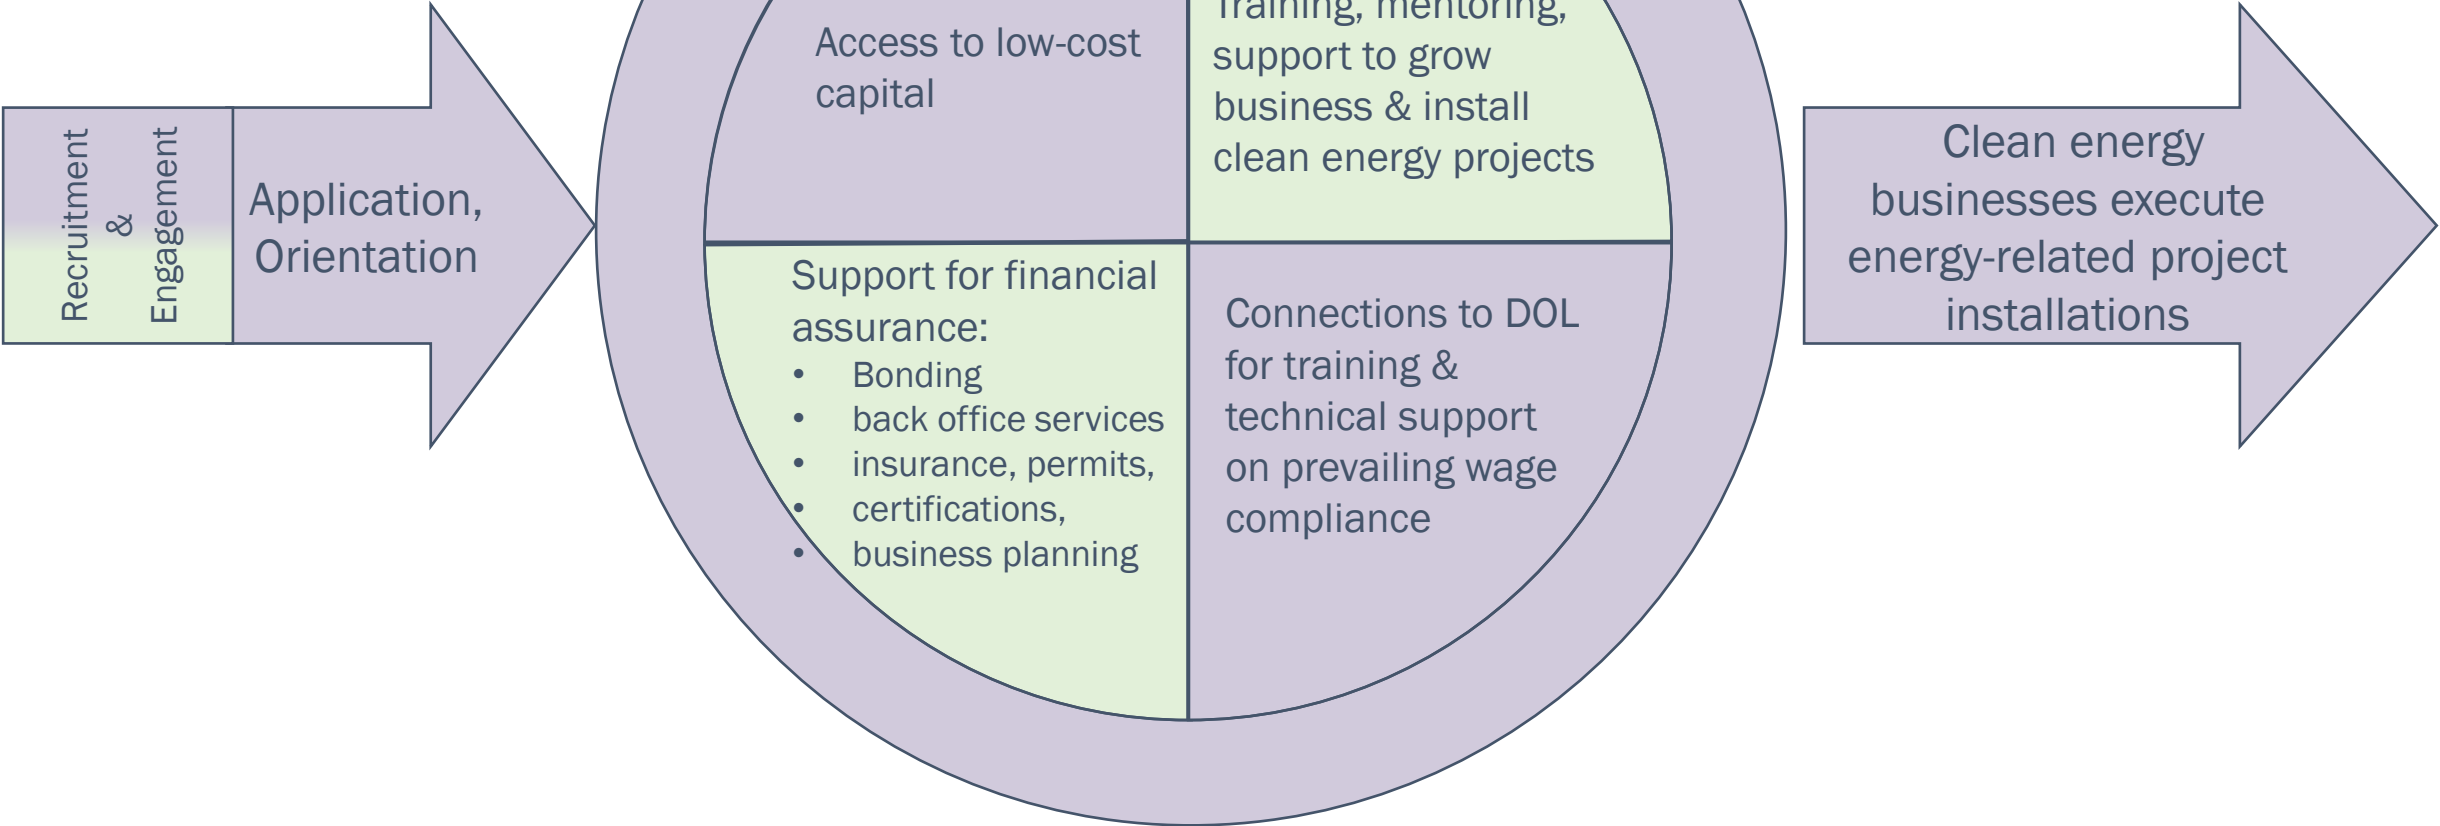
Recruitment & Engagement

Application, Orientation

Access to low-cost capital

Training, mentoring, support to grow business & install clean energy projects

Support for financial assurance:
- Bonding
- back office services
- insurance, permits,
- certifications,
- business planning

Connections to DOL for training & technical support on prevailing wage compliance

Clean energy businesses execute energy-related project installations